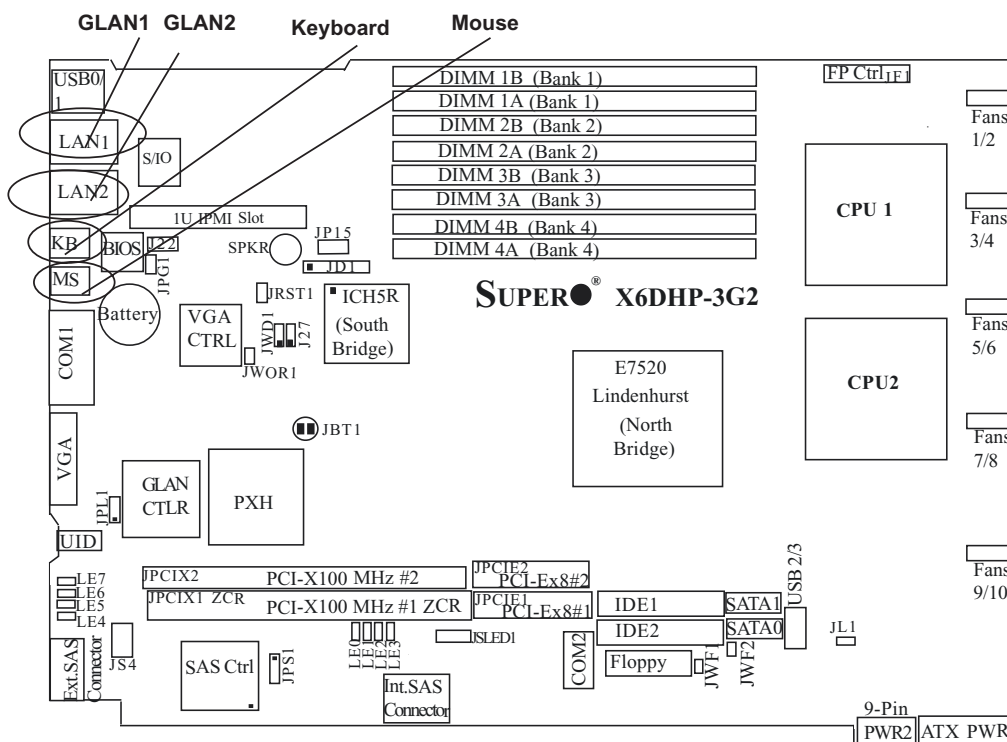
GLAN1 GLAN2 Keyboard Mouse

USB0/1

LAN1

LAN2

KB

MS

S/IO

BIOS

J22

JPG1

Battery

COM1

VGA

1U IPMI Slot

SPKR

JP15

JD1

JRST1

ICH5R (South Bridge)

VGA CTRL

JWD1

J27

JWOR1

JBT1

GLAN CTLR

JPL1

PXH

UID

DIMM 1B (Bank 1)

DIMM 1A (Bank 1)

DIMM 2B (Bank 2)

DIMM 2A (Bank 2)

DIMM 3B (Bank 3)

DIMM 3A (Bank 3)

DIMM 4B (Bank 4)

DIMM 4A (Bank 4)

SUPER® X6DHP-3G2

FP Ctrl JF1

CPU 1

CPU2

Fans 1/2

Fans 3/4

Fans 5/6

Fans 7/8

Fans 9/10

E7520 Lindenhurst (North Bridge)

JPCIX2 PCI-X100 MHz #2

JPCIX1 ZCR PCI-X100 MHz #1 ZCR

JPCIE2 PCI-Ex8#2

JPCIE1 PCI-Ex8#1

LE7

LE6

LE5

LE4

Ext.SAS Connector

JS4

SAS Ctrl

JPS1

LE0 LE1 LE2 LE3

JSLED1

Int.SAS Connector

COM2

IDE1

IDE2

Floppy

JWF1

JWF2

SATA1

SATA0

USB 2/3

JL1

9-Pin

PWR2

ATX PWR